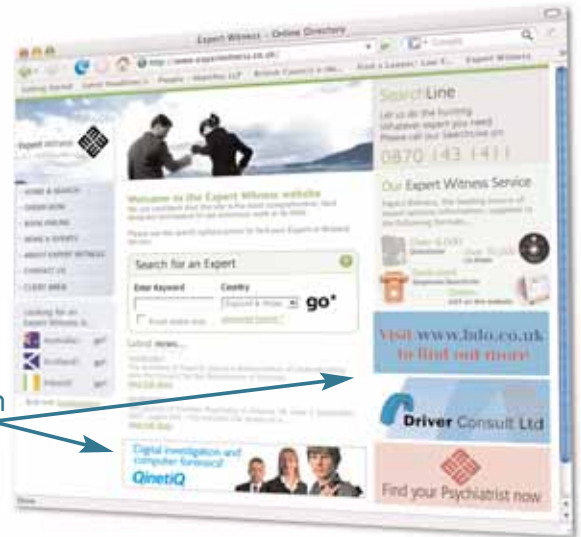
Expert Witness - Online Directory

http://www.expertwitness.co.uk/

Getting Started Latest Headlines People Searcher LLP British Council in Me... Find a Lawyer: Law F... Expert Witness

Expert Witness

HOME & SEARCH
ORDER NOW
BOOK ONLINE
NEWS & EVENTS
ABOUT EXPERT WITNESS
CONTACT US
CLIENT AREA

Looking for an Expert Witness in

Australia? go
Scotland? go
Ireland? go

Welcome to the Expert Witness website

Search for an Expert

Enter Keyword
Country
England & Wales
go

Latest news...

Read full story

Read full story

Digital investigation and computer forensics?
QinetiQ

SearchLine
Let us do the hunting
Whatever expert you need
Please call our SearchLine on
0870 143 1411

Our Expert Witness Service

Visit www.bdo.co.uk to find out more

Driver Consult Ltd

Find your Psychiatrist now

Done